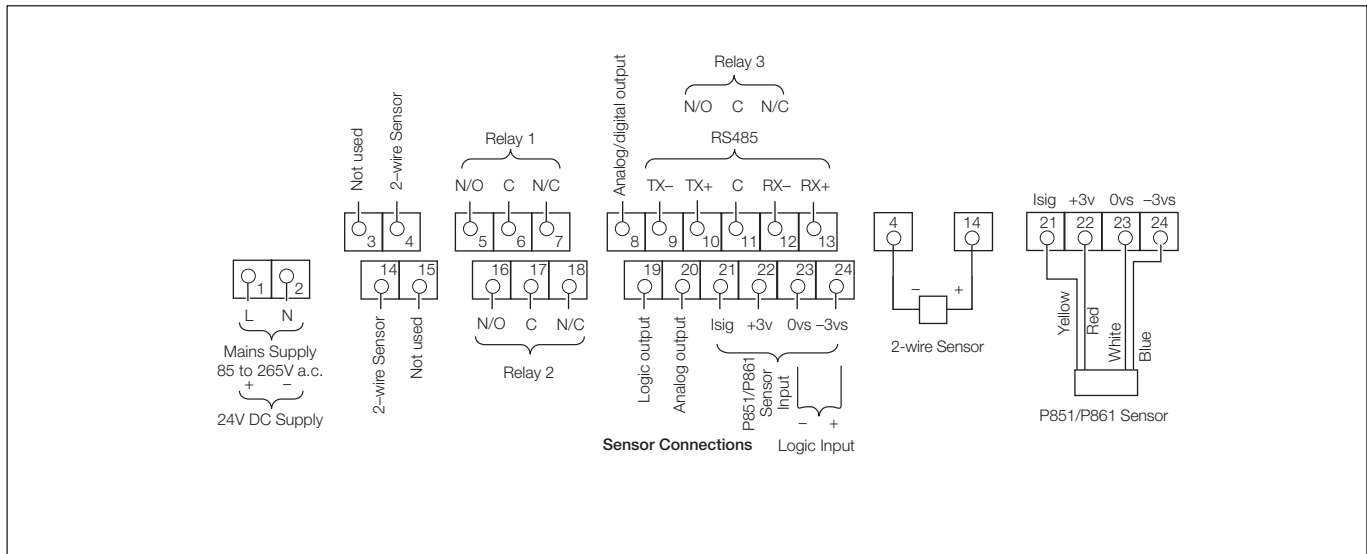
1 2
L N
Mains Supply
85 to 265V a.c.
+ −
24V DC Supply

Not used
2–wire Sensor
3 4
14 15
2–wire Sensor
Not used

Relay 1
N/O C N/C
5 6 7
16 17 18
N/O C N/C
Relay 2

Relay 3
N/O C N/C
RS485
Analog/digital output
TX− TX+ C RX− RX+
8 9 10 11 12 13
19 20 21 22 23 24
Logic output
Analog output
Isig +3v 0vs −3vs
P851/P861 Sensor Input
− +
Logic Input
Sensor Connections

4 14
− +
2-wire Sensor

Isig +3v 0vs −3vs
21 22 23 24
Yellow
Red
White
Blue
P851/P861 Sensor